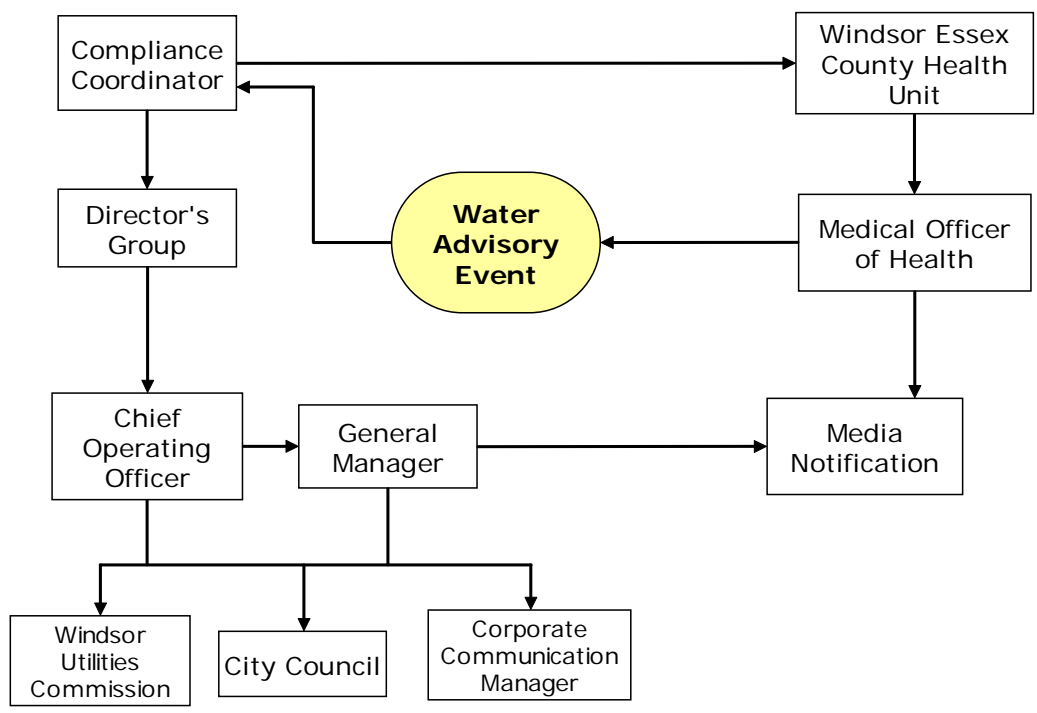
Compliance Coordinator

Windsor Essex County Health Unit

Director's Group

Water Advisory Event

Medical Officer of Health

Chief Operating Officer

General Manager

Media Notification

Windsor Utilities Commission

City Council

Corporate Communication Manager